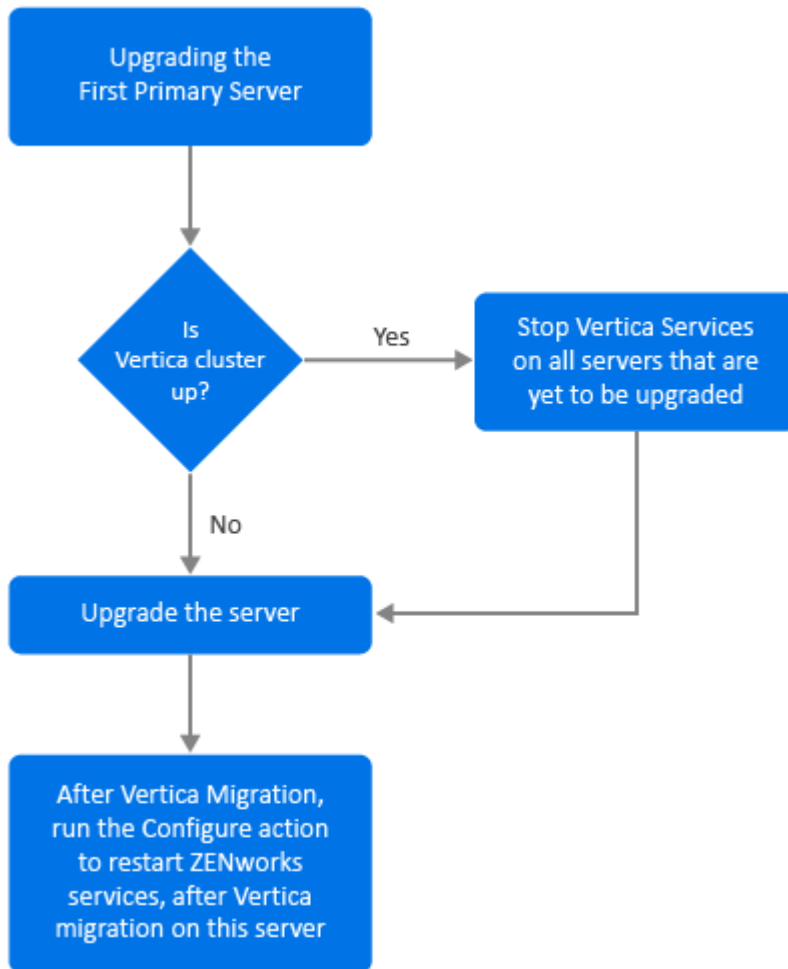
Upgrading the First Primary Server

Is Vertica cluster up?

Yes

Stop Vertica Services on all servers that are yet to be upgraded

No

Upgrade the server

After Vertica Migration, run the Configure action to restart ZENworks services, after Vertica migration on this server